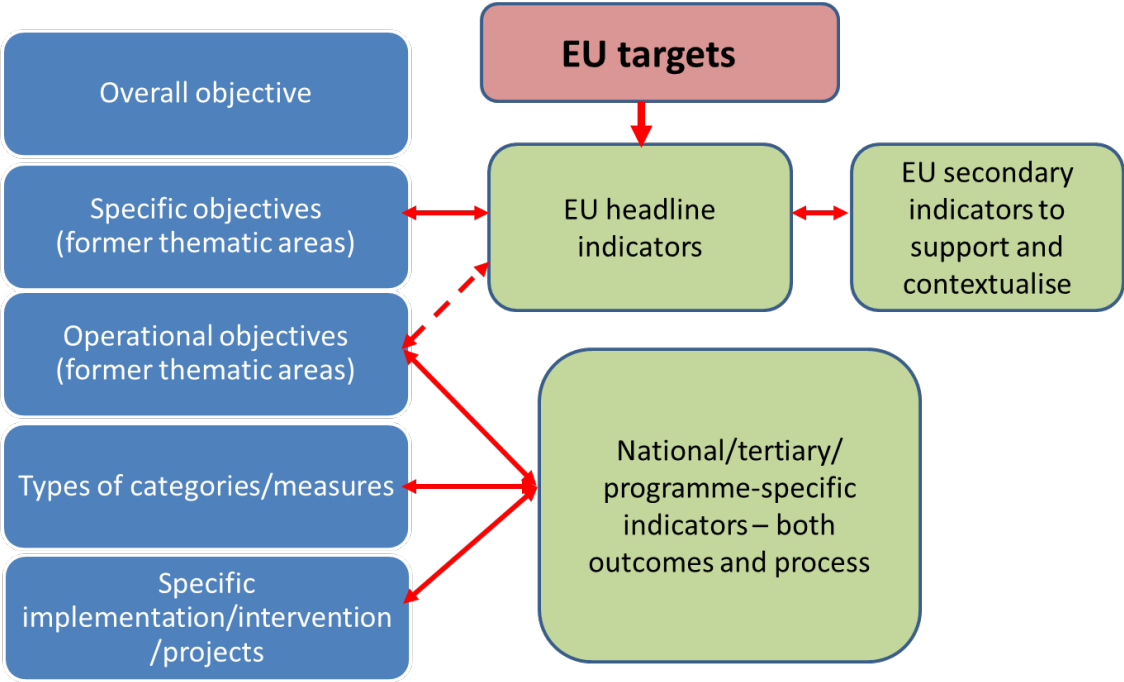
EU targets

Overall objective

Specific objectives (former thematic areas)

EU headline indicators

EU secondary indicators to support and contextualise

Operational objectives (former thematic areas)

Types of categories/measures

Specific implementation/intervention /projects

National/tertiary/ programme-specific indicators – both outcomes and process